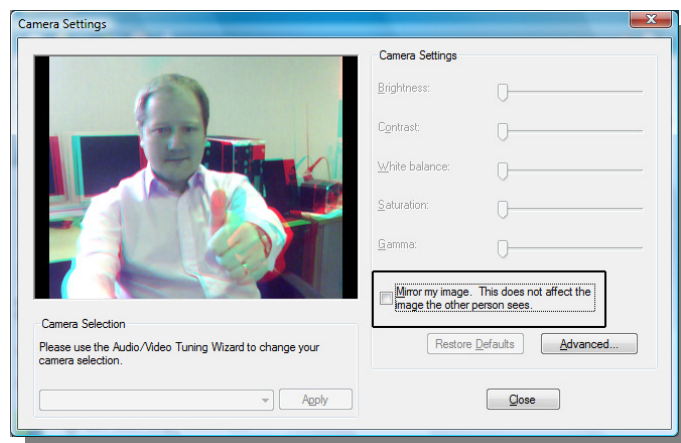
Camera Settings

Camera Settings

Brightness:

Contrast:

White balance:

Saturation:

Gamma:

Mirror my image. This does not affect the image the other person sees.

Restore Defaults

Advanced...

Camera Selection

Please use the Audio/Video Tuning Wizard to change your camera selection.

Apply

Close